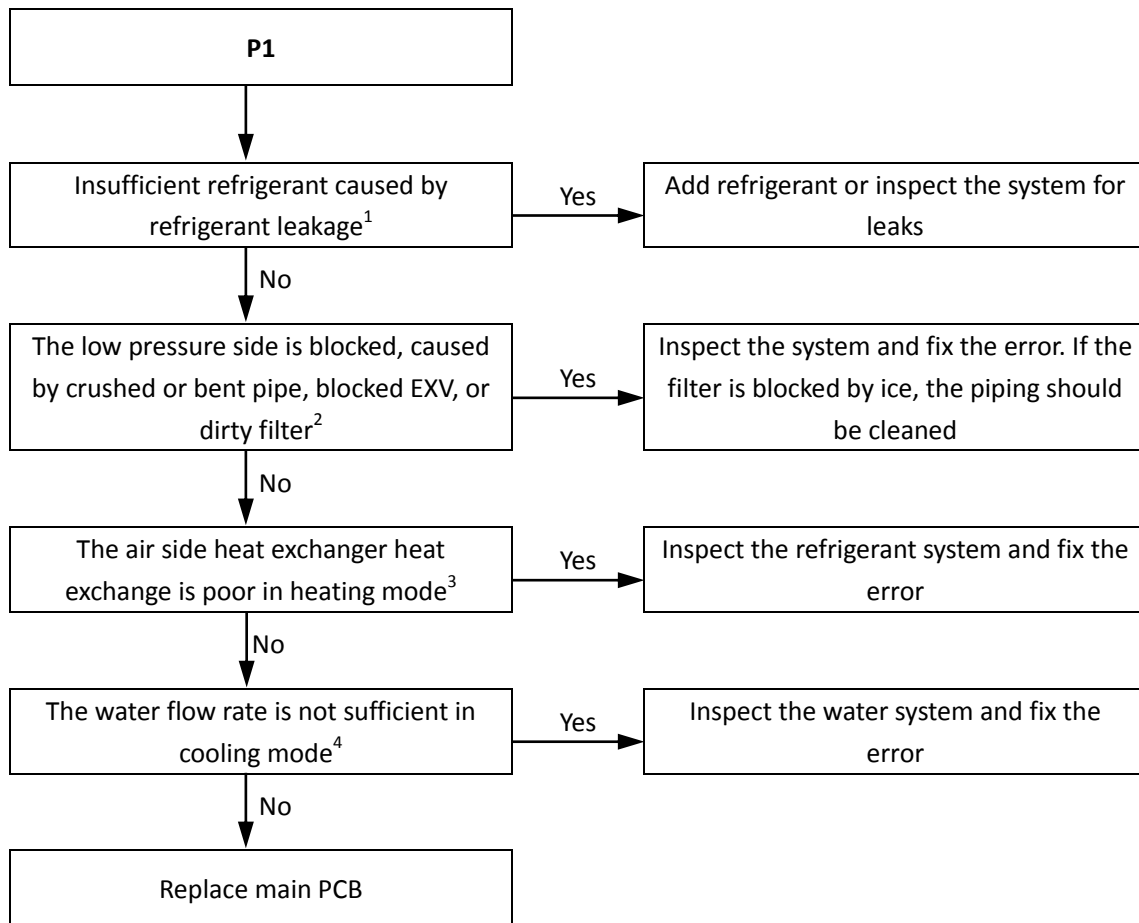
P1

Insufficient refrigerant caused by refrigerant leakage$^1$

Yes

Add refrigerant or inspect the system for leaks

No

The low pressure side is blocked, caused by crushed or bent pipe, blocked EXV, or dirty filter$^2$

Yes

Inspect the system and fix the error. If the filter is blocked by ice, the piping should be cleaned

No

The air side heat exchanger heat exchange is poor in heating mode$^3$

Yes

Inspect the refrigerant system and fix the error

No

The water flow rate is not sufficient in cooling mode$^4$

Yes

Inspect the water system and fix the error

No

Replace main PCB